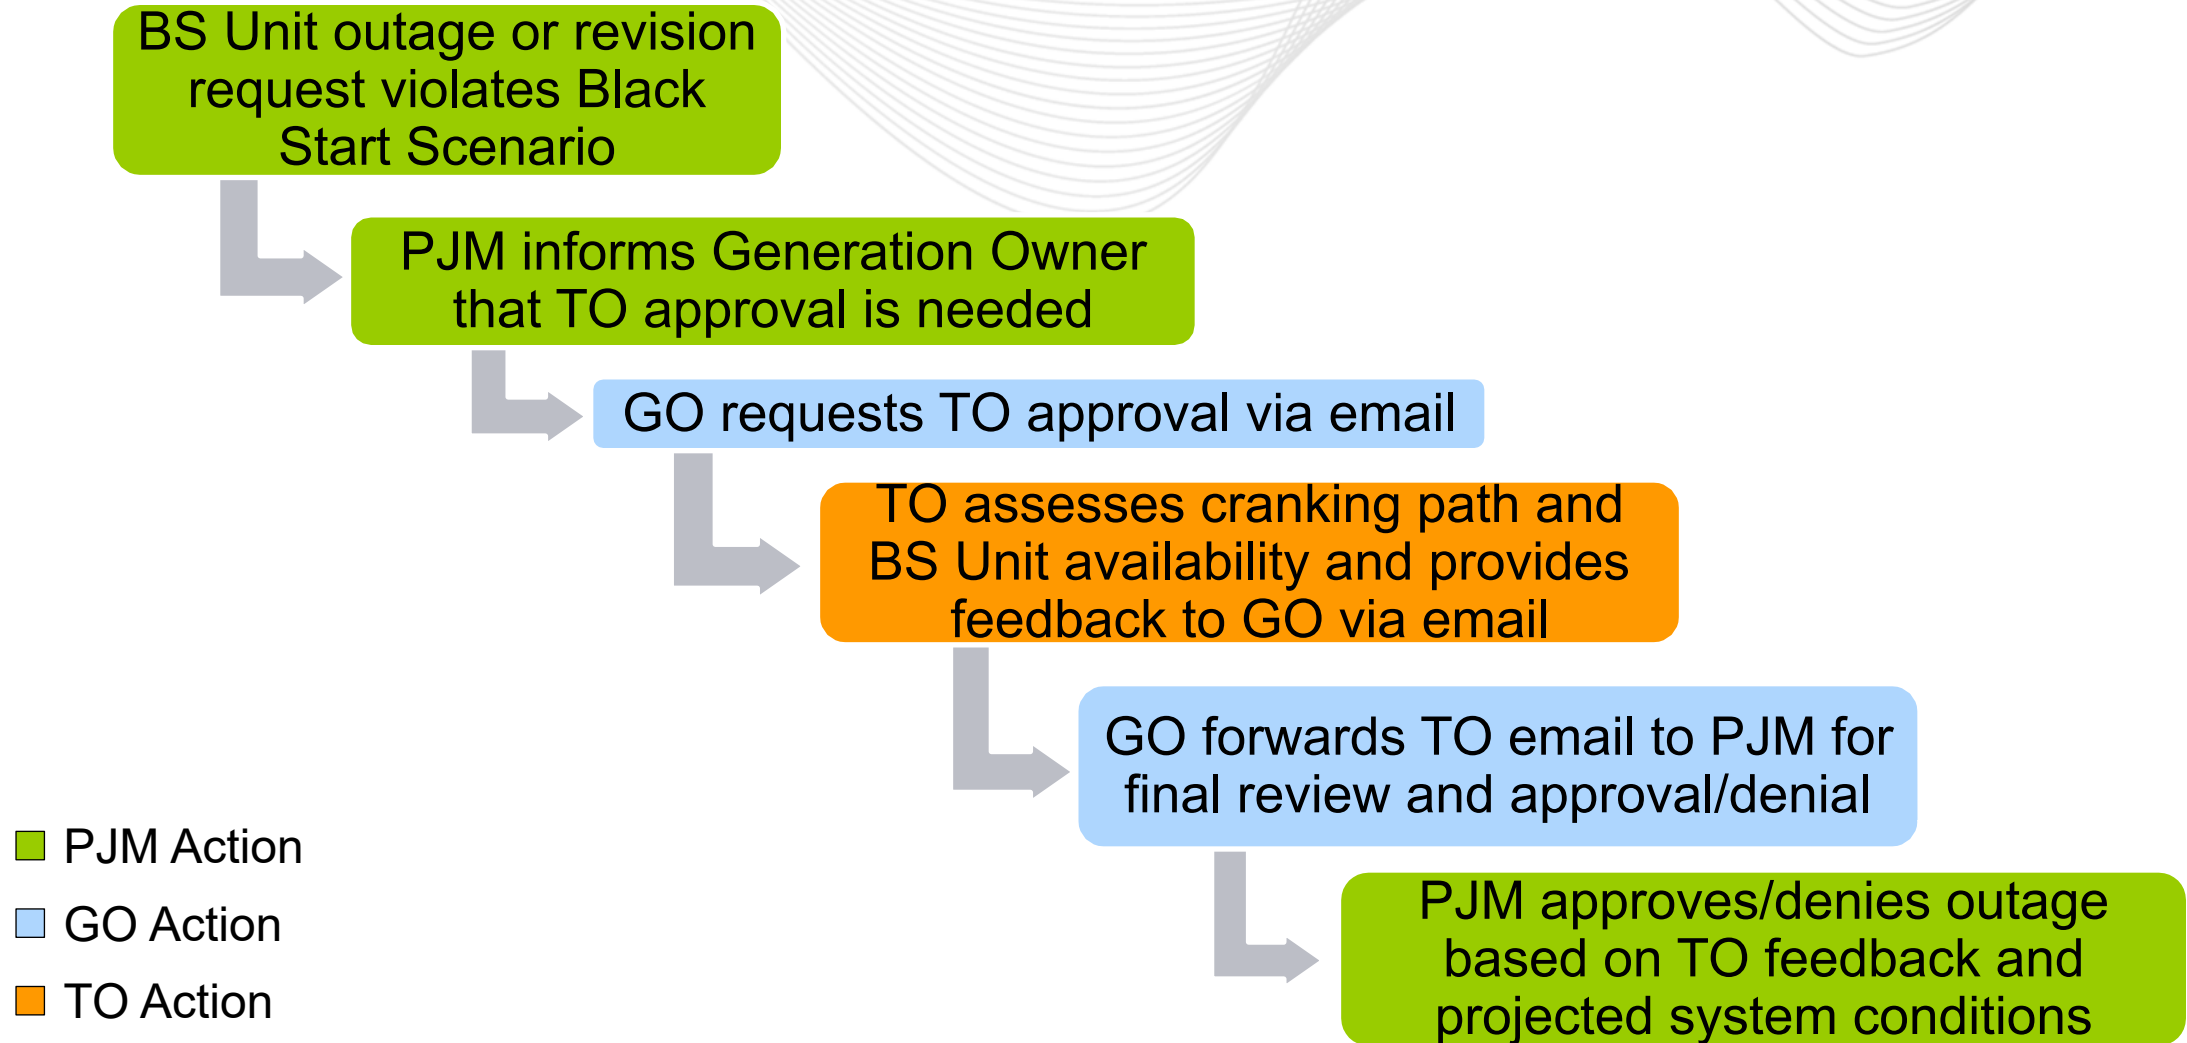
BS Unit outage or revision request violates Black Start Scenario

PJM informs Generation Owner that TO approval is needed

GO requests TO approval via email

TO assesses cranking path and BS Unit availability and provides feedback to GO via email

GO forwards TO email to PJM for final review and approval/denial

PJM approves/denies outage based on TO feedback and projected system conditions

PJM Action

GO Action

TO Action